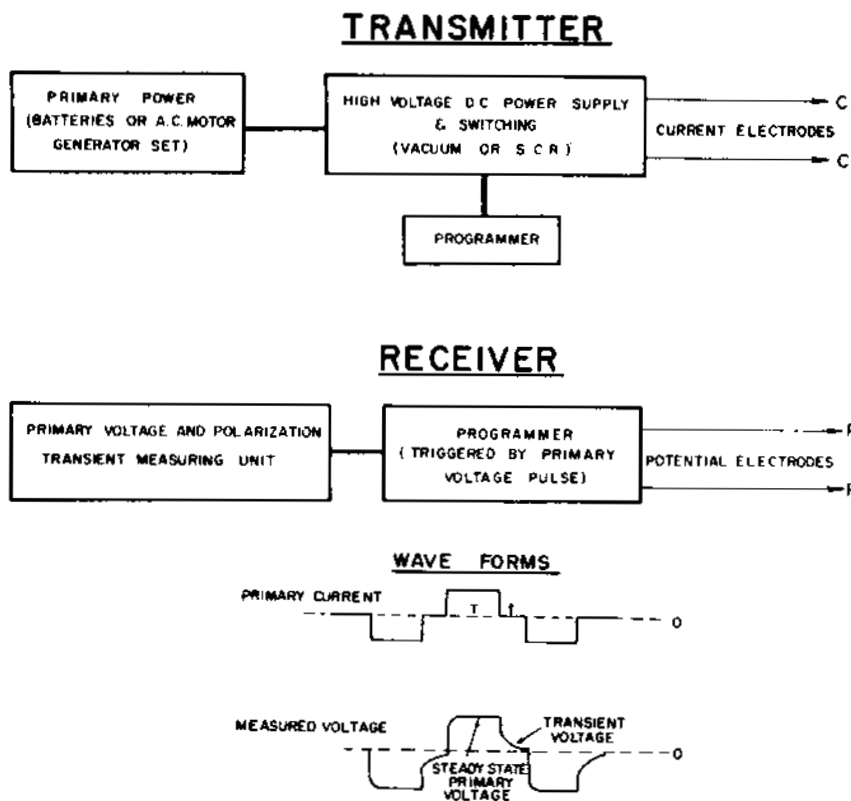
TRANSMITTER

PRIMARY POWER (BATTERIES OR A.C. MOTOR GENERATOR SET)

HIGH VOLTAGE D.C. POWER SUPPLY & SWITCHING (VACUUM OR S.C.R.)

CURRENT ELECTRODES

C

C

PROGRAMMER

RECEIVER

PRIMARY VOLTAGE AND POLARIZATION TRANSIENT MEASURING UNIT

PROGRAMMER (TRIGGERED BY PRIMARY VOLTAGE PULSE)

POTENTIAL ELECTRODES

P

P

WAVE FORMS

PRIMARY CURRENT

T

t

0

MEASURED VOLTAGE

TRANSIENT VOLTAGE

0

STEADY STATE PRIMARY VOLTAGE